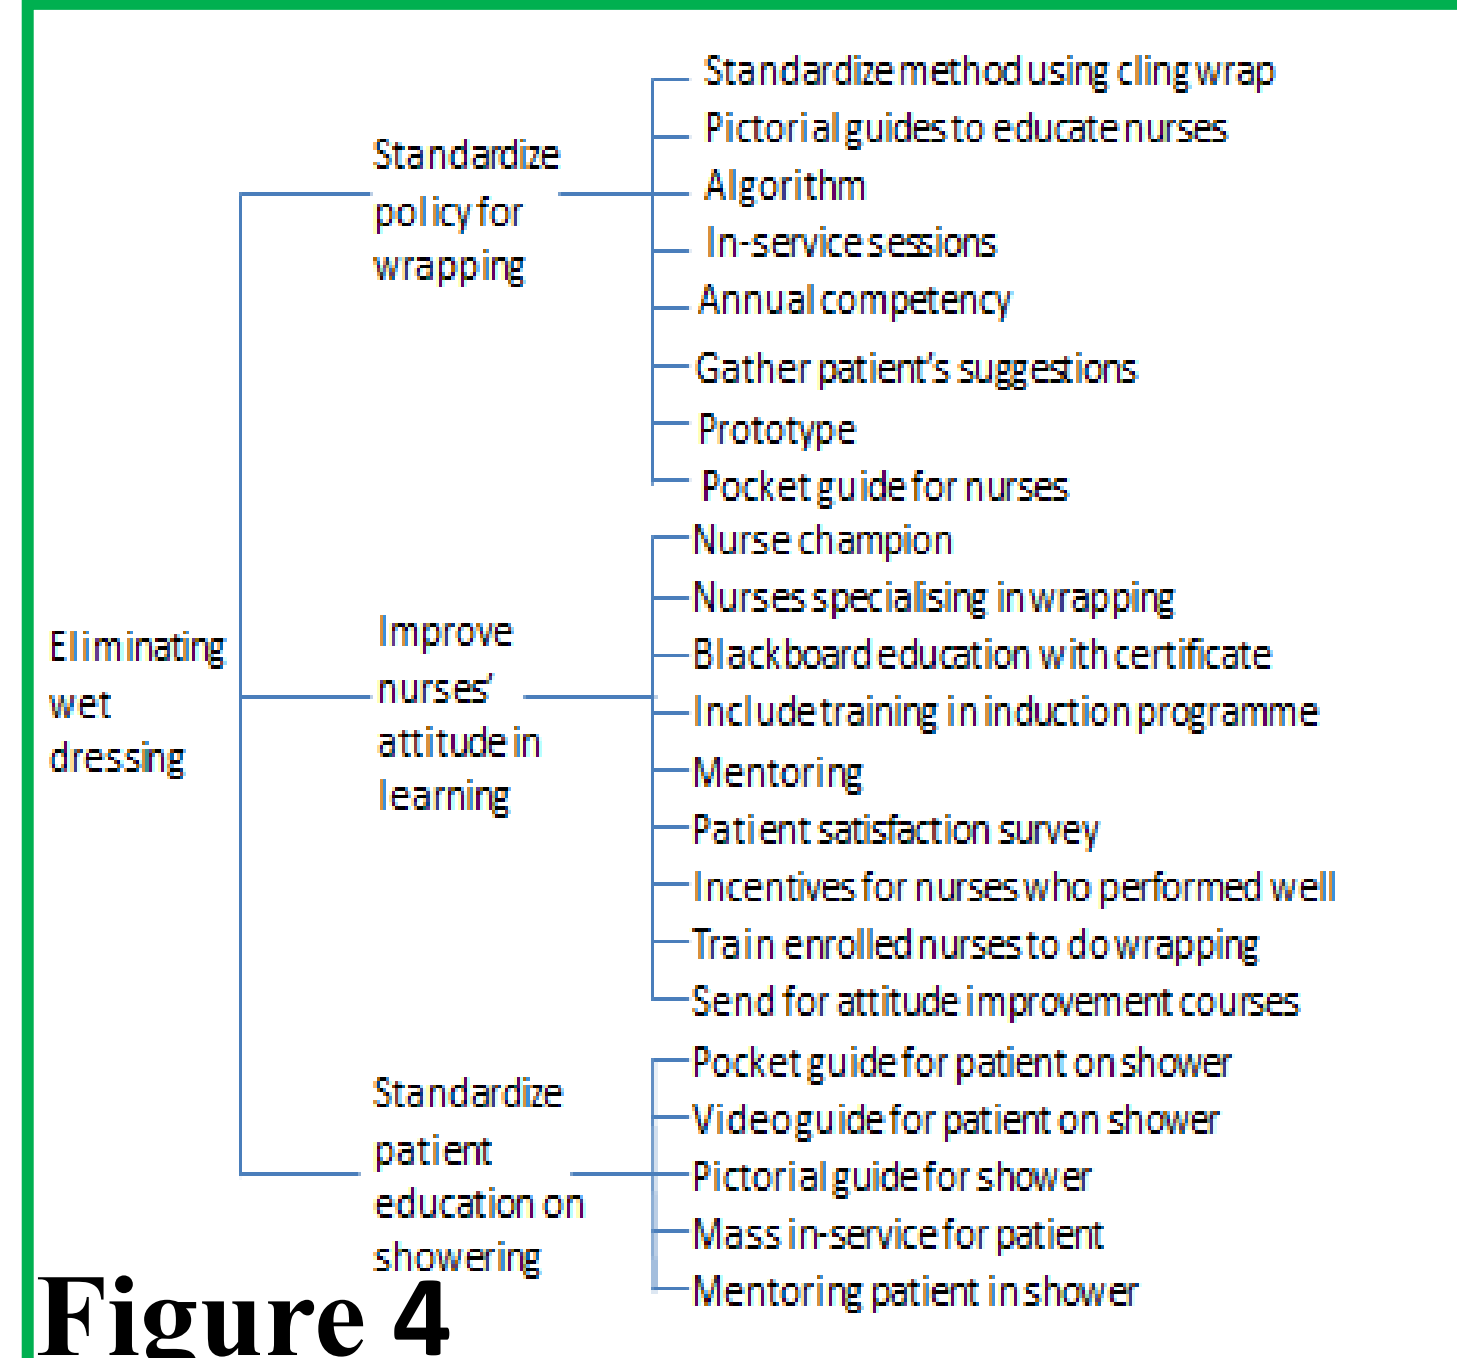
Eliminating wet dressing

Standardize policy for wrapping

Standardize method using cling wrap
Pictorial guides to educate nurses
Algorithm
In-service sessions
Annual competency
Gather patient's suggestions
Prototype
Pocket guide for nurses

Improve nurses' attitude in learning

Nurse champion
Nurses specialising in wrapping
Blackboard education with certificate
Include training in induction programme
Mentoring
Patient satisfaction survey
Incentives for nurses who performed well
Train enrolled nurses to do wrapping
Send for attitude improvement courses

Standardize patient education on showering

Pocket guide for patient on shower
Video guide for patient on shower
Pictorial guide for shower
Mass in-service for patient
Mentoring patient in shower

Figure 4